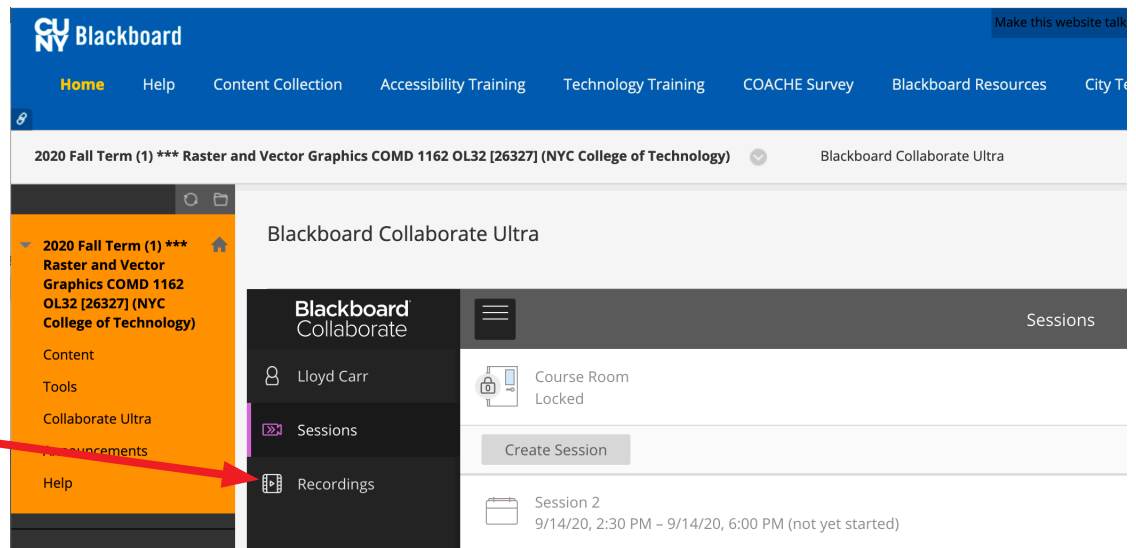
CU NY Blackboard

Make this website talk

Home Help Content Collection Accessibility Training Technology Training COACHE Survey Blackboard Resources City Te

2020 Fall Term (1) *** Raster and Vector Graphics COMD 1162 OL32 [26327] (NYC College of Technology)

Blackboard Collaborate Ultra

2020 Fall Term (1) *** Raster and Vector Graphics COMD 1162 OL32 [26327] (NYC College of Technology)

Content

Tools

Collaborate Ultra

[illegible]nouncements

Help

Blackboard Collaborate Ultra

Blackboard Collaborate

Sessions

Lloyd Carr

Sessions

Recordings

Course Room
Locked

Create Session

Session 2
9/14/20, 2:30 PM – 9/14/20, 6:00 PM (not yet started)